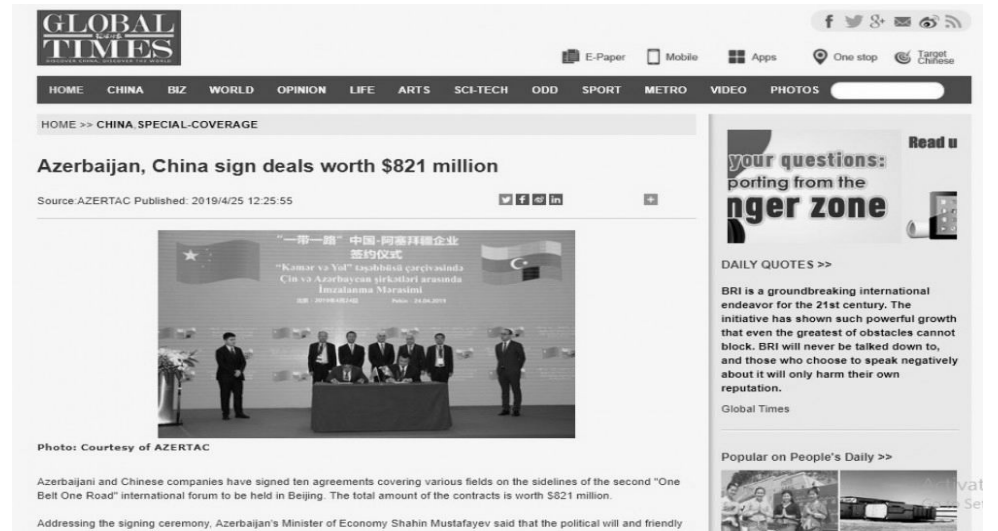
GLOBAL TIMES

DISCOVER CHINA, DISCOVER THE WORLD

E-Paper Mobile Apps One stop Target Chinese

HOME CHINA BIZ WORLD OPINION LIFE ARTS SCI-TECH ODD SPORT METRO VIDEO PHOTOS

HOME >> CHINA, SPECIAL-COVERAGE

Azerbaijan, China sign deals worth $821 million

Source:AZERTAC Published: 2019/4/25 12:25:55

"一带一路"中国-阿塞拜疆企业签约仪式
"Kəmər və Yol" təşəbbüsü çərçivəsində Çin və Azərbaycan şirkətləri arasında İmzalanma Mərasimi
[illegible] Pekin - 24.04.2019

Photo: Courtesy of AZERTAC

Azerbaijani and Chinese companies have signed ten agreements covering various fields on the sidelines of the second "One Belt One Road" international forum to be held in Beijing. The total amount of the contracts is worth $821 million.

Addressing the signing ceremony, Azerbaijan's Minister of Economy Shahin Mustafayev said that the political will and friendly

Read u

your questions: porting from the nger zone

DAILY QUOTES >>

BRI is a groundbreaking international endeavor for the 21st century. The initiative has shown such powerful growth that even the greatest of obstacles cannot block. BRI will never be talked down to, and those who choose to speak negatively about it will only harm their own reputation.

Global Times

Popular on People's Daily >>

Activat
Go to Se